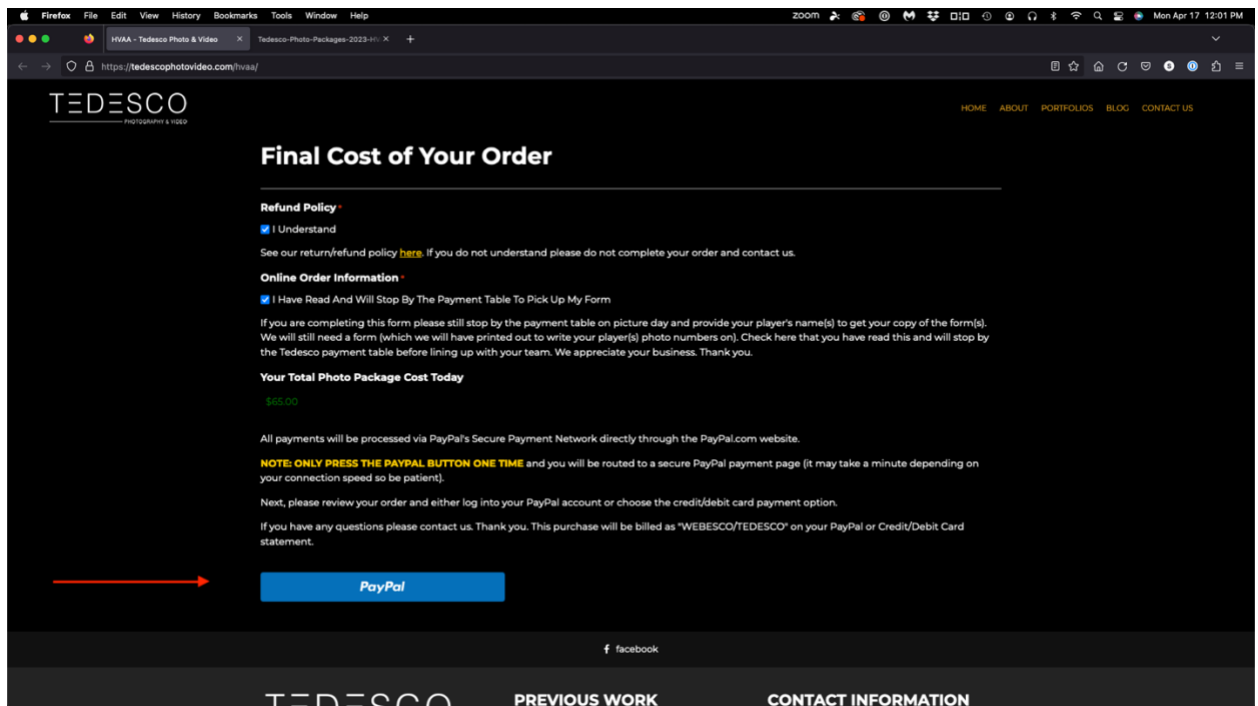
Firefox File Edit View History Bookmarks Tools Window Help

zoom

Mon Apr 17 12:01 PM

HVAA - Tedesco Photo & Video

Tedesco-Photo-Packages-2023-HV

https://tedescophotovideo.com/hvaa/

TEDESCO
PHOTOGRAPHY & VIDEO

HOME ABOUT PORTFOLIOS BLOG CONTACT US

Final Cost of Your Order

Refund Policy *

I Understand

See our return/refund policy here. If you do not understand please do not complete your order and contact us.

Online Order Information *

I Have Read And Will Stop By The Payment Table To Pick Up My Form

If you are completing this form please still stop by the payment table on picture day and provide your player's name(s) to get your copy of the form(s). We will still need a form (which we will have printed out to write your player(s) photo numbers on). Check here that you have read this and will stop by the Tedesco payment table before lining up with your team. We appreciate your business. Thank you.

Your Total Photo Package Cost Today

$65.00

All payments will be processed via PayPal's Secure Payment Network directly through the PayPal.com website.

NOTE: ONLY PRESS THE PAYPAL BUTTON ONE TIME and you will be routed to a secure PayPal payment page (it may take a minute depending on your connection speed so be patient).

Next, please review your order and either log into your PayPal account or choose the credit/debit card payment option.

If you have any questions please contact us. Thank you. This purchase will be billed as "WEBESCO/TEDESCO" on your PayPal or Credit/Debit Card statement.

PayPal

facebook

PREVIOUS WORK

CONTACT INFORMATION